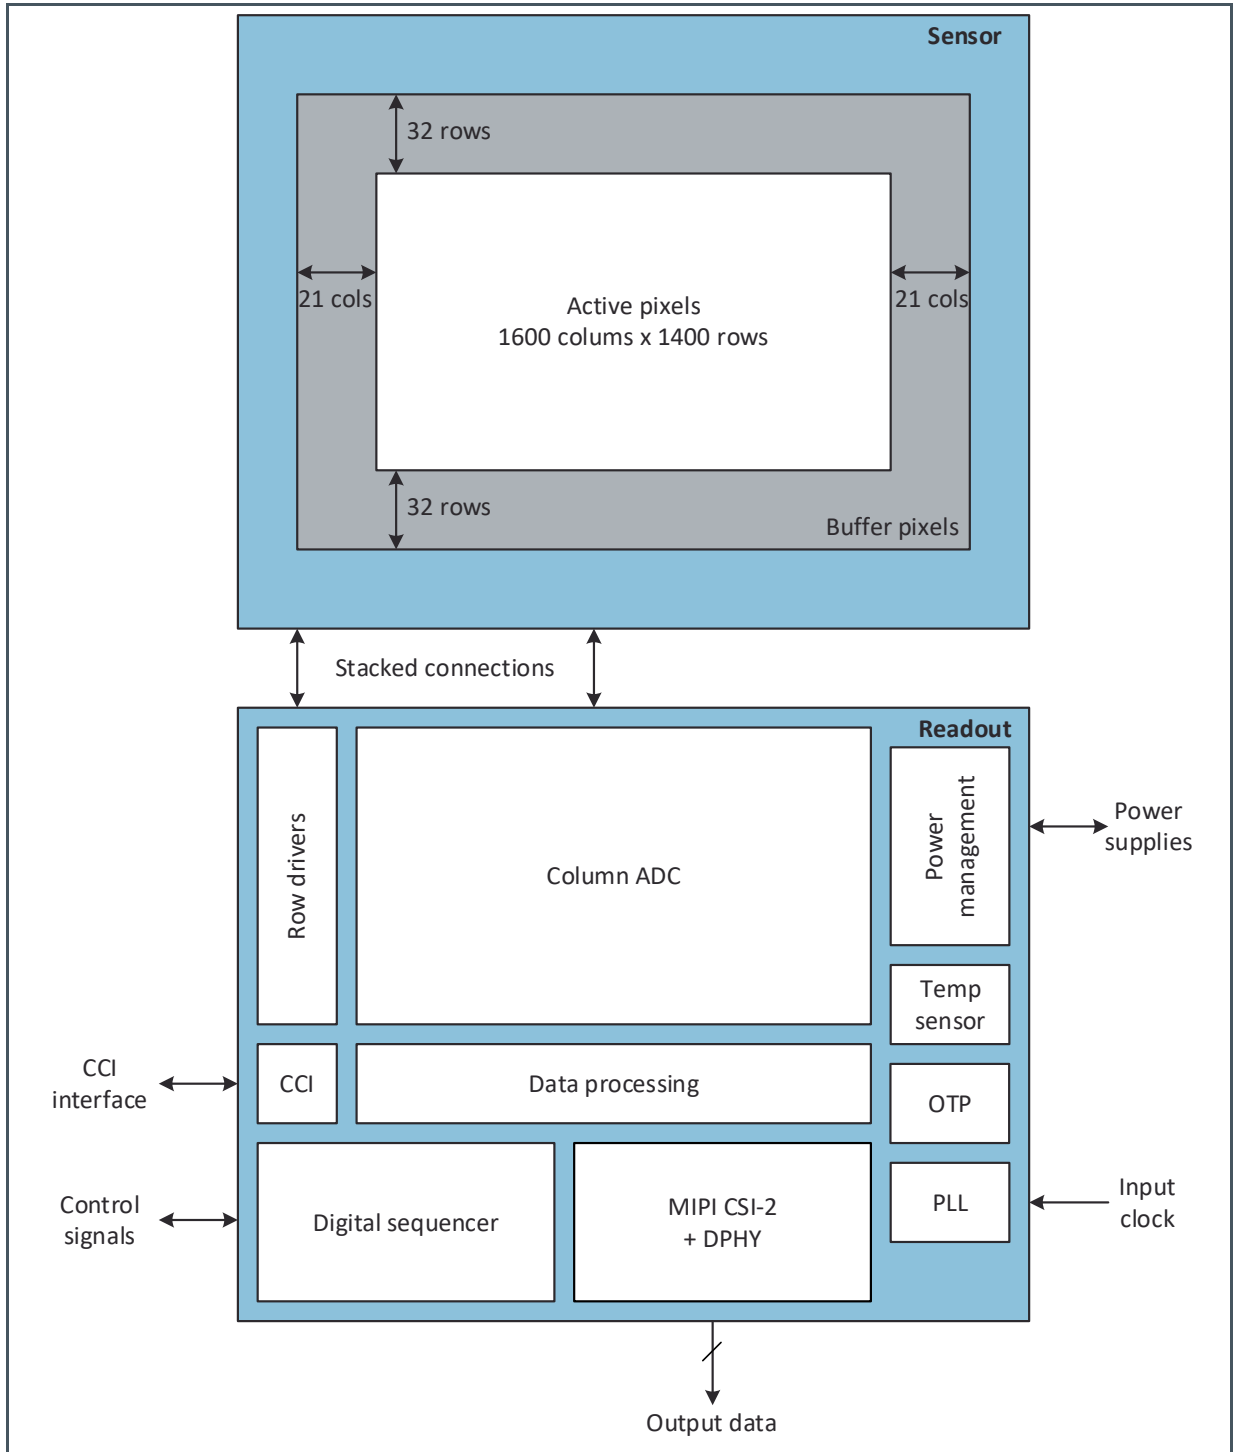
Sensor

32 rows

21 cols

Active pixels
1600 colums x 1400 rows

21 cols

32 rows

Buffer pixels

Stacked connections

Readout

Row drivers

Column ADC

Power management

Power supplies

Temp sensor

CCI interface

CCI

Data processing

OTP

Control signals

Digital sequencer

MIPI CSI-2
+ DPHY

PLL

Input clock

Output data